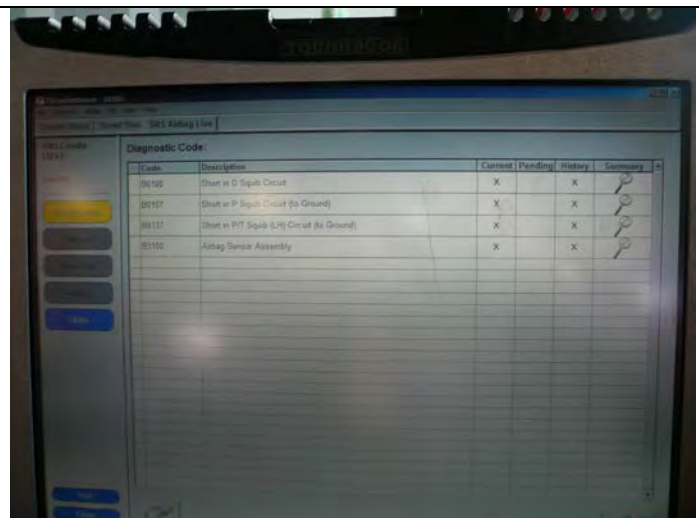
SRS Airbag Live

Diagnostic Code:

| Code | Description | Current | Pending | History | Summary |
|---|---|---|---|---|---|
| B0100 | Short in D Squib Circuit | X | | X | |
| B0107 | Short in P Squib Circuit (to Ground) | X | | X | |
| B0137 | Short in P/T Squib (LH) Circuit (to Ground) | X | | X | |
| B1100 | Airbag Sensor Assembly | X | | X | |

Clear